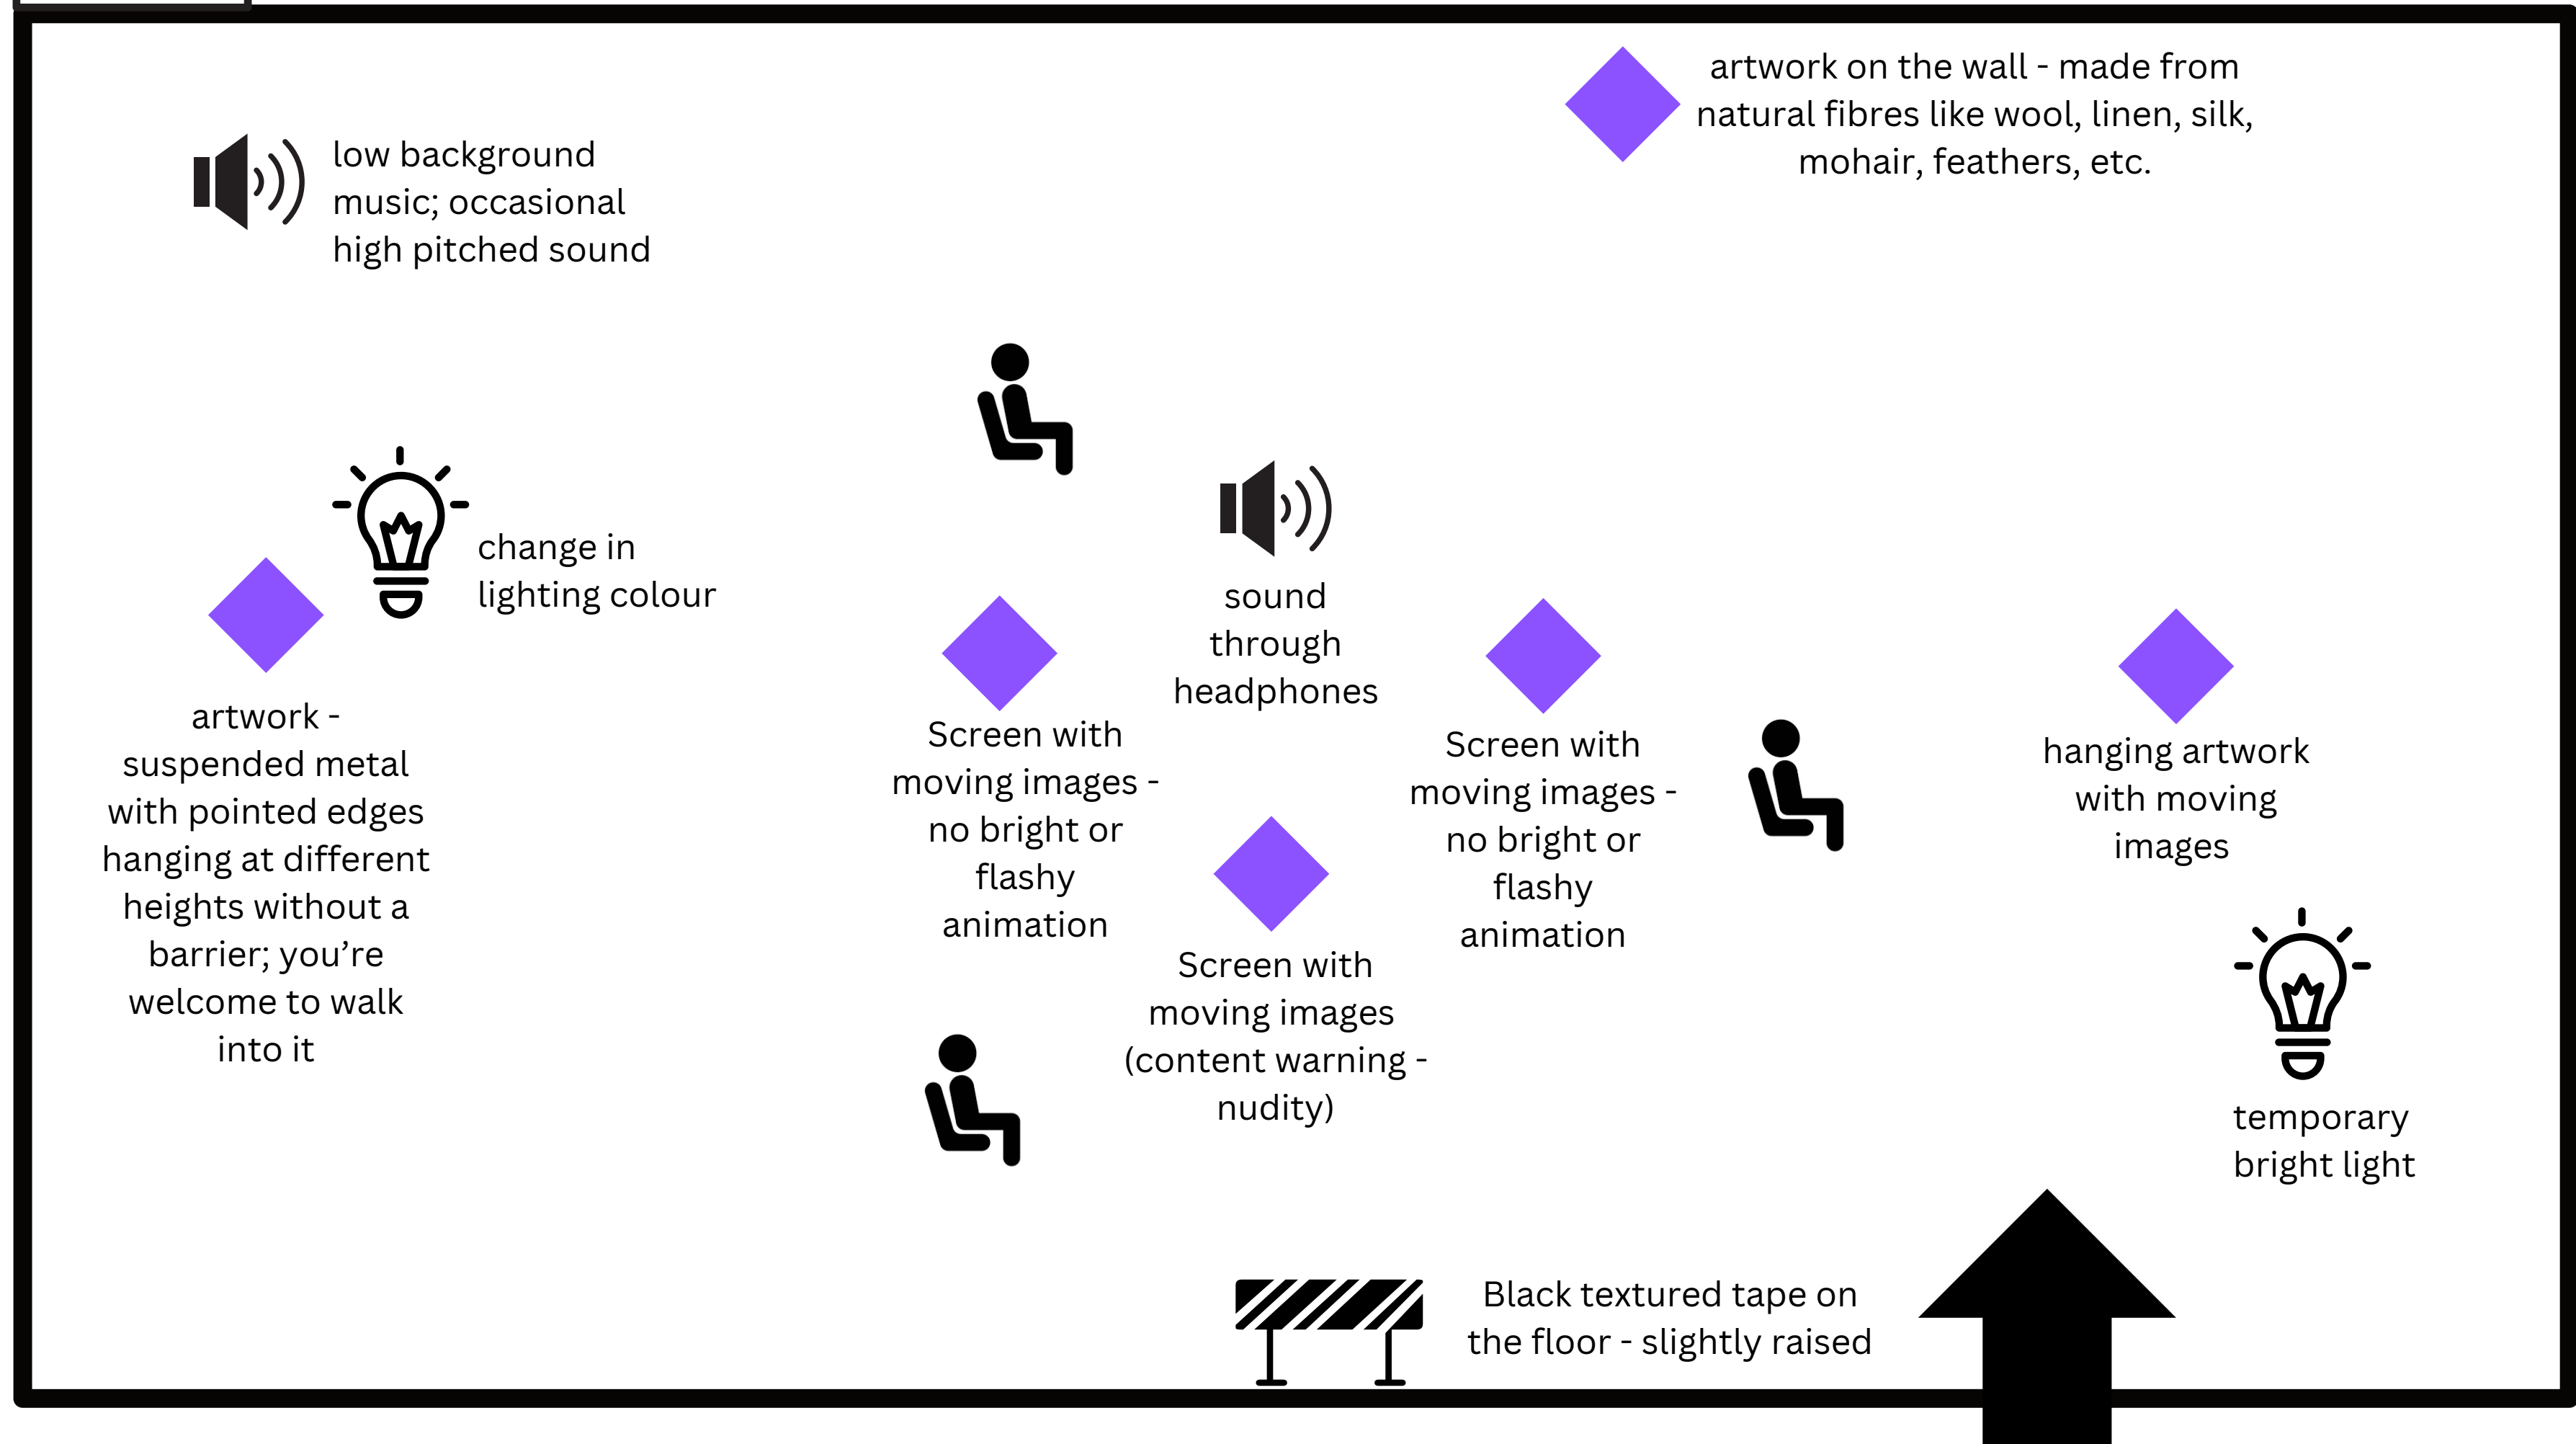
artwork on the wall - made from natural fibres like wool, linen, silk, mohair, feathers, etc.

low background music; occasional high pitched sound

change in lighting colour

artwork - suspended metal with pointed edges hanging at different heights without a barrier; you're welcome to walk into it

sound through headphones

Screen with moving images - no bright or flashy animation

Screen with moving images - no bright or flashy animation

hanging artwork with moving images

Screen with moving images (content warning - nudity)

temporary bright light

Black textured tape on the floor - slightly raised